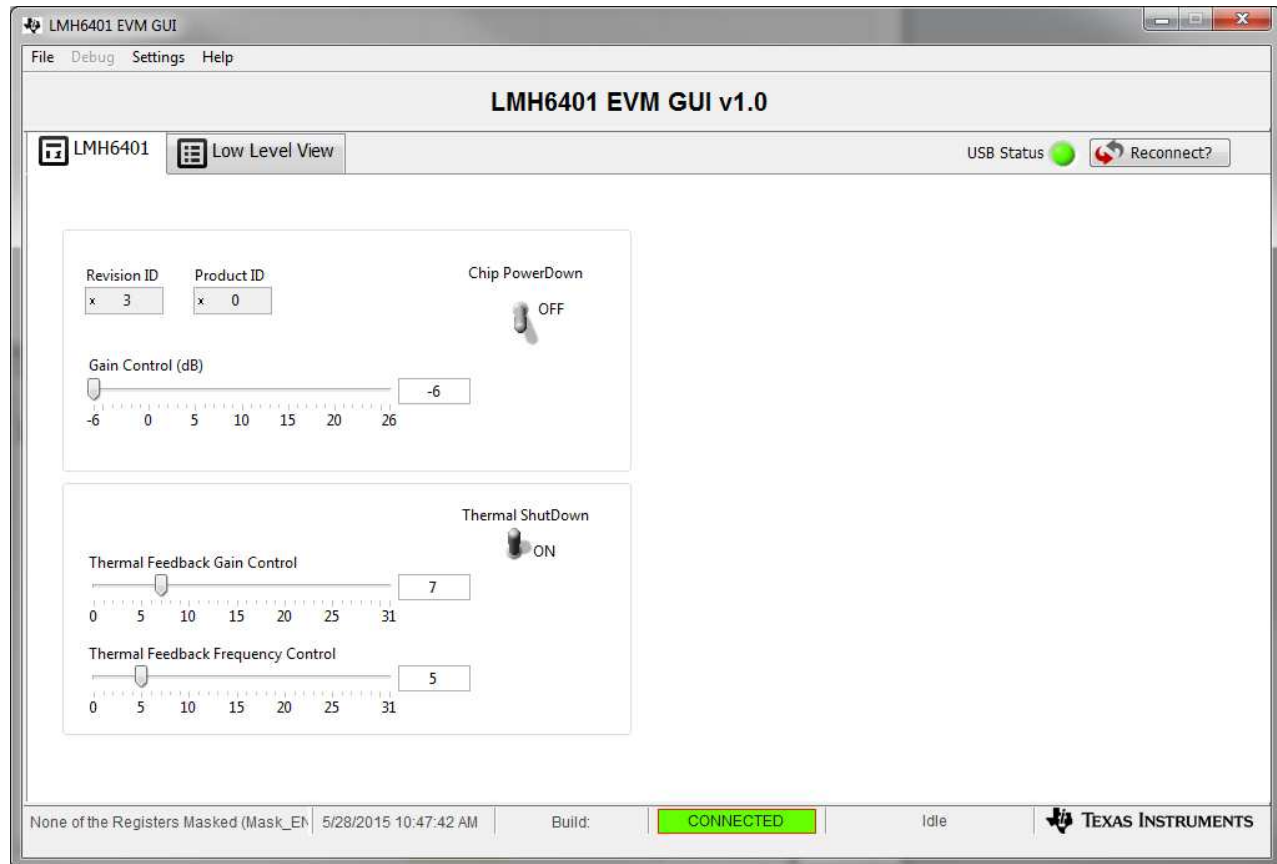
LMH6401 EVM GUI

File Debug Settings Help

LMH6401 EVM GUI v1.0

LMH6401 Low Level View

USB Status Reconnect?

Revision ID
x 3

Product ID
x 0

Chip PowerDown
OFF

Gain Control (dB)
-6
-6 0 5 10 15 20 26

Thermal ShutDown
ON

Thermal Feedback Gain Control
7
0 5 10 15 20 25 31

Thermal Feedback Frequency Control
5
0 5 10 15 20 25 31

None of the Registers Masked (Mask_EN | 5/28/2015 10:47:42 AM | Build: | CONNECTED | Idle | Texas Instruments